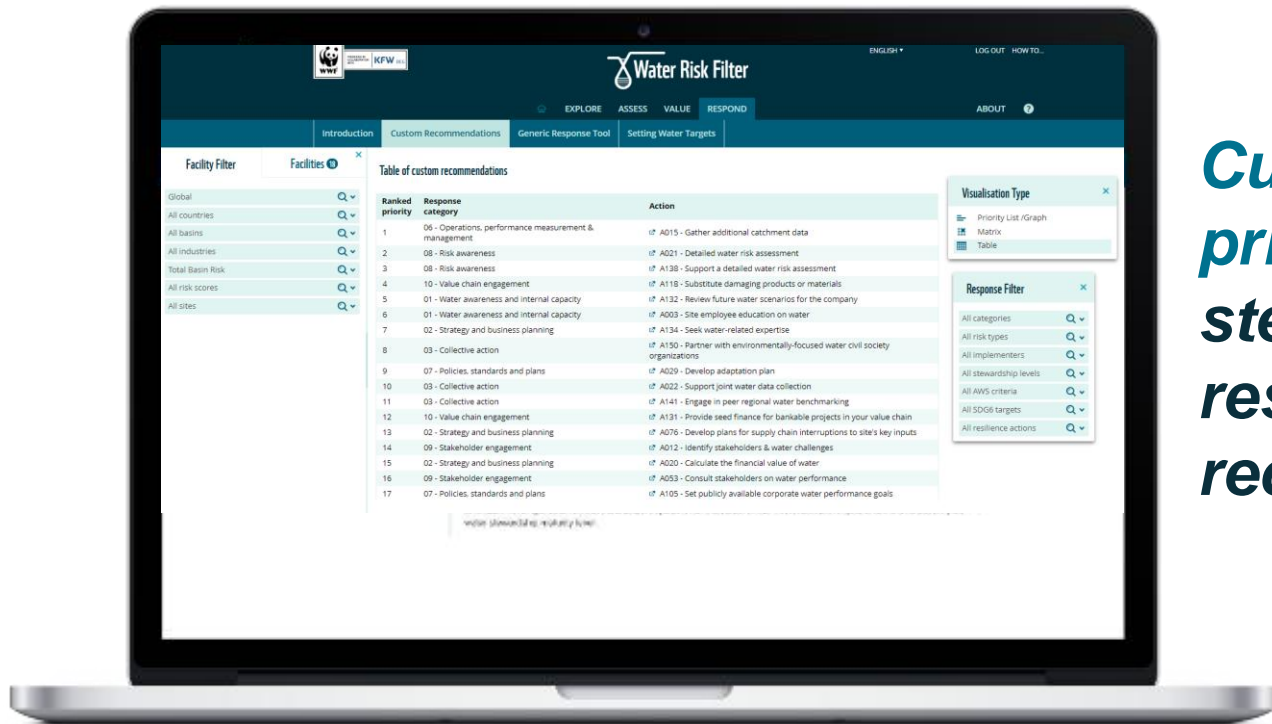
WWF KFW

Water Risk Filter

ENGLISH ▾

LOG OUT HOW TO...

EXPLORE ASSESS VALUE RESPOND

ABOUT

Introduction Custom Recommendations Generic Response Tool Setting Water Targets

Facility Filter

Facilities 18

Global
All countries
All basins
All industries
Total Basin Risk
All risk scores
All sites

Table of custom recommendations

| Ranked priority | Response category | Action |
|---|---|---|
| 1 | 06 - Operations, performance measurement & management | A015 - Gather additional catchment data |
| 2 | 08 - Risk awareness | A021 - Detailed water risk assessment |
| 3 | 08 - Risk awareness | A138 - Support a detailed water risk assessment |
| 4 | 10 - Value chain engagement | A118 - Substitute damaging products or materials |
| 5 | 01 - Water awareness and internal capacity | A132 - Review future water scenarios for the company |
| 6 | 01 - Water awareness and internal capacity | A003 - Site employee education on water |
| 7 | 02 - Strategy and business planning | A134 - Seek water-related expertise |
| 8 | 03 - Collective action | A150 - Partner with environmentally-focused water civil society organizations |
| 9 | 07 - Policies, standards and plans | A029 - Develop adaptation plan |
| 10 | 03 - Collective action | A022 - Support joint water data collection |
| 11 | 03 - Collective action | A141 - Engage in peer regional water benchmarking |
| 12 | 10 - Value chain engagement | A131 - Provide seed finance for bankable projects in your value chain |
| 13 | 02 - Strategy and business planning | A076 - Develop plans for supply chain interruptions to site's key inputs |
| 14 | 09 - Stakeholder engagement | A012 - Identify stakeholders & water challenges |
| 15 | 02 - Strategy and business planning | A020 - Calculate the financial value of water |
| 16 | 09 - Stakeholder engagement | A053 - Consult stakeholders on water performance |
| 17 | 07 - Policies, standards and plans | A105 - Set publicly available corporate water performance goals |

Visualisation Type
Priority List /Graph
Matrix
Table

Response Filter
All categories
All risk types
All implementers
All stewardship levels
All AWS criteria
All SDG6 targets
All resilience actions

Cu
pri
ste
res
rec